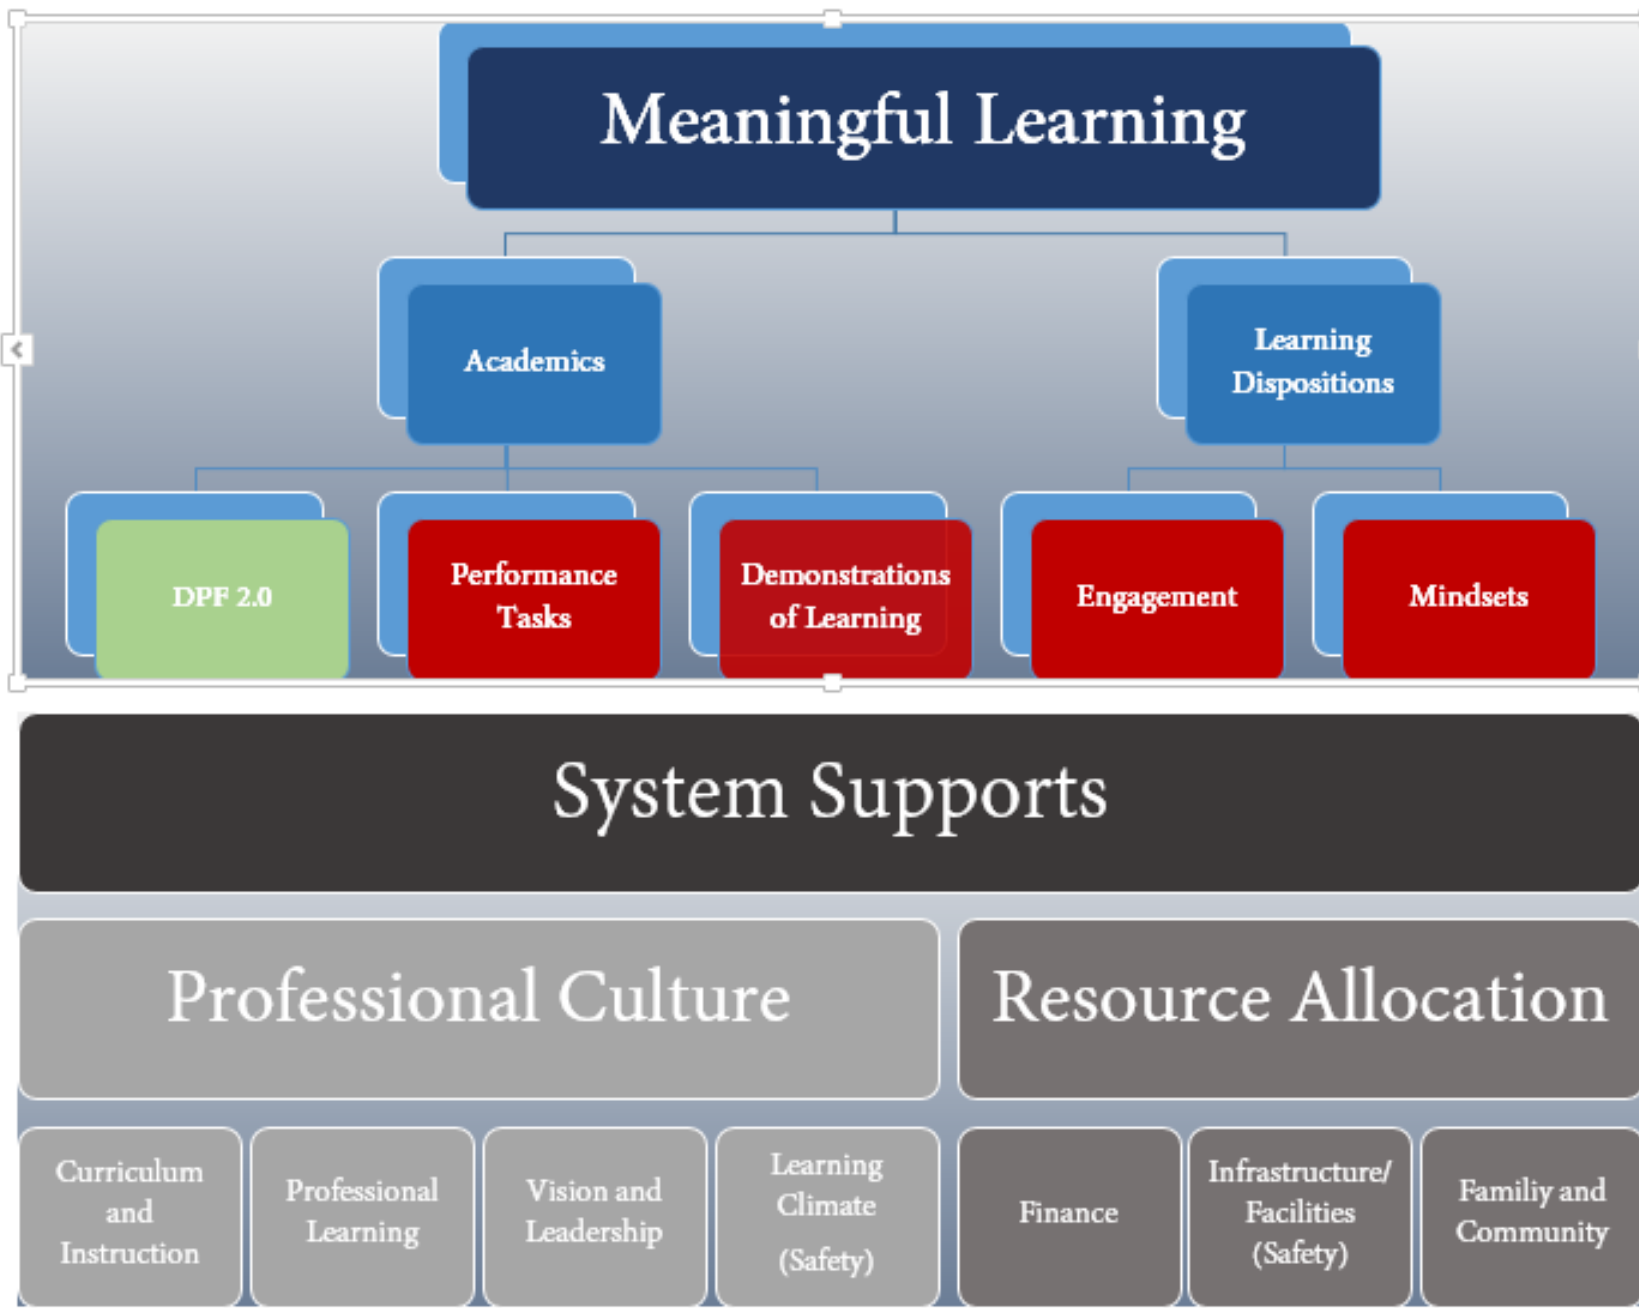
Meaningful Learning

Academics

Learning Dispositions

DPF 2.0

Performance Tasks

Demonstrations of Learning

Engagement

Mindsets

System Supports

Professional Culture

Resource Allocation

Curriculum and Instruction

Professional Learning

Vision and Leadership

Learning Climate (Safety)

Finance

Infrastructure/ Facilities (Safety)

Familiy and Community